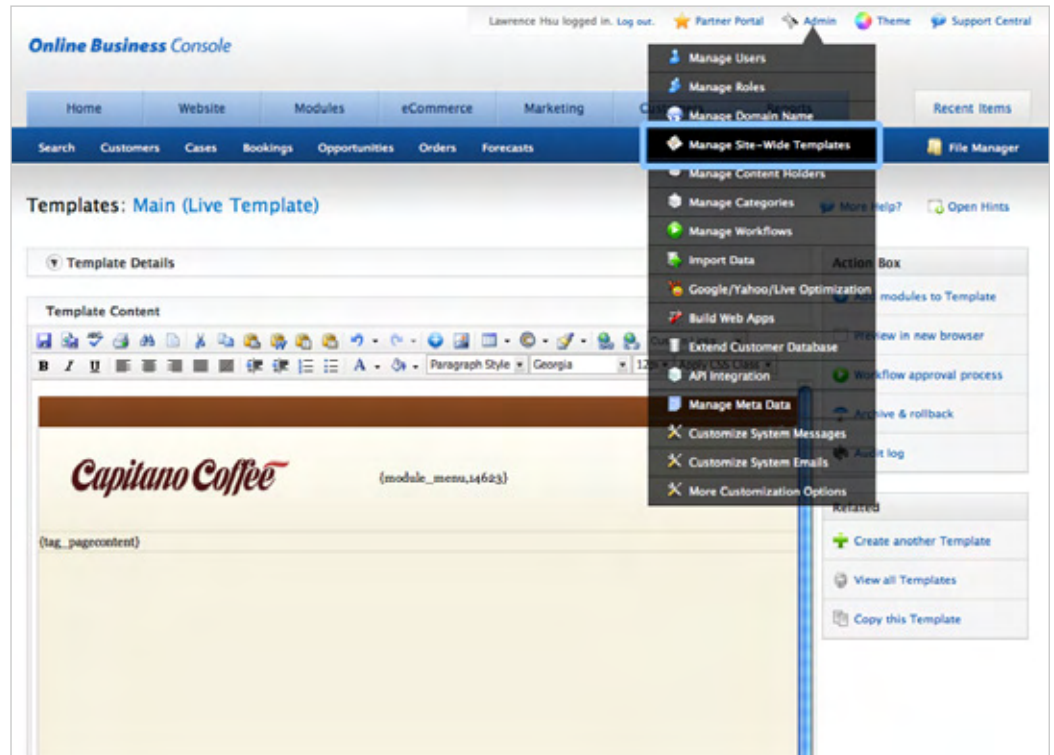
Lawrence Hsu logged in. Log out. Partner Portal Admin Theme Support Central

Online Business Console

Home Website Modules eCommerce Marketing Cus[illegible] Reports Recent Items

Search Customers Cases Bookings Opportunities Orders Forecasts File Manager

Manage Users
Manage Roles
Manage Domain Name
Manage Site-Wide Templates
Manage Content Holders
Manage Categories
Manage Workflows
Import Data
Google/Yahoo/Live Optimization
Build Web Apps
Extend Customer Database
API Integration
Manage Meta Data
Customize System Messages
Customize System Emails
More Customization Options

Templates: Main (Live Template)

More Help? Open Hints

Template Details

Template Content

Paragraph Style Georgia 12

Capitano Coffee {module_menu,14623}

{tag_pagecontent}

Action Box
Add modules to Template
Preview in new browser
Workflow approval process
Archive & rollback
Audit log

Related
Create another Template
View all Templates
Copy this Template